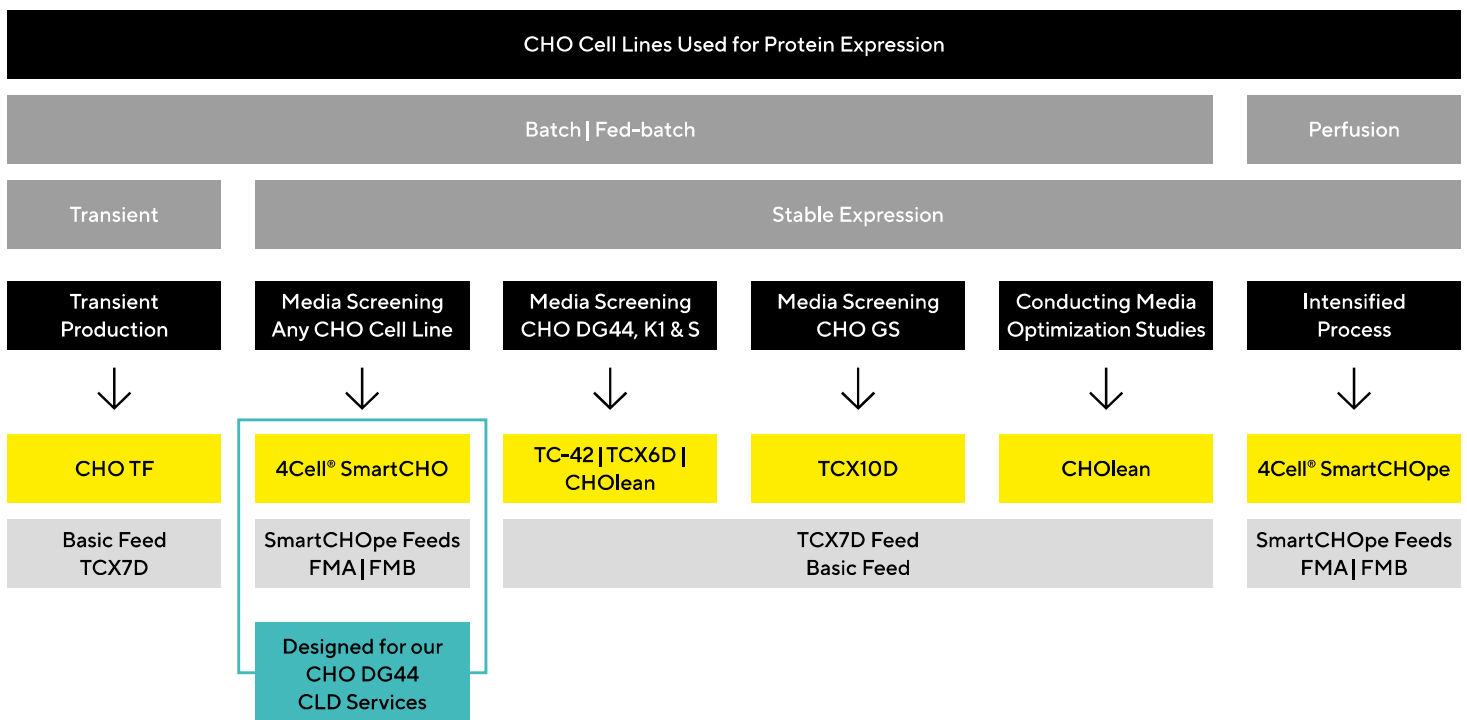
CHO Cell Lines Used for Protein Expression

Batch | Fed-batch

Perfusion

Transient

Stable Expression

Transient Production

Media Screening Any CHO Cell Line

Media Screening CHO DG44, K1 & S

Media Screening CHO GS

Conducting Media Optimization Studies

Intensified Process

CHO TF

4Cell® SmartCHO

TC-42 | TCX6D | CHOlean

TCX10D

CHOlean

4Cell® SmartCHOpe

Basic Feed TCX7D

SmartCHOpe Feeds FMA | FMB

TCX7D Feed Basic Feed

SmartCHOpe Feeds FMA | FMB

Designed for our CHO DG44 CLD Services